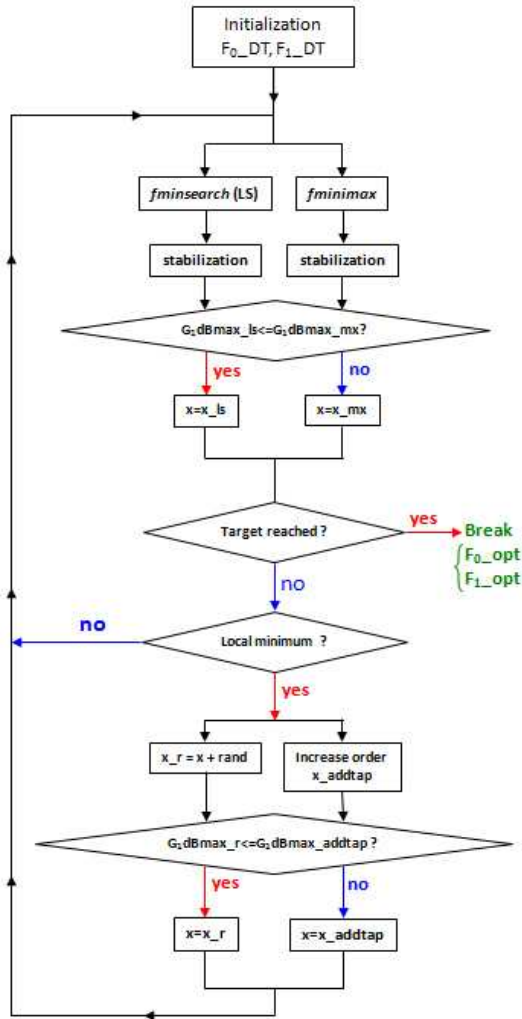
Initialization
$F_0$_DT, $F_1$_DT

*fminsearch* (LS)

*fminimax*

stabilization

stabilization

$G_1$dBmax_ls<=$G_1$dBmax_mx?

yes

no

x=x_ls

x=x_mx

Target reached ?

yes

Break
$F_0$_opt
$F_1$_opt

no

no

Local minimum ?

yes

x_r = x + rand

Increase order
x_addtap

$G_1$dBmax_r<=$G_1$dBmax_addtap ?

yes

no

x=x_r

x=x_addtap